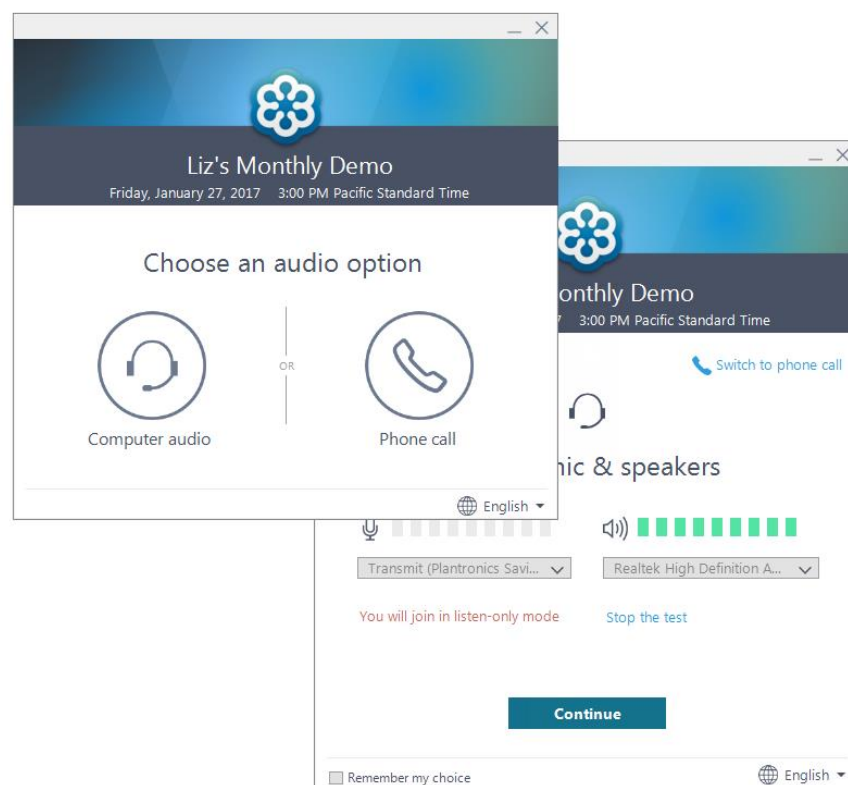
Liz's Monthly Demo
Friday, January 27, 2017 3:00 PM Pacific Standard Time

Choose an audio option

Computer audio

OR

Phone call

English

onthly Demo
7 3:00 PM Pacific Standard Time

Switch to phone call

ic & speakers

Transmit (Plantronics Savi...

Realtek High Definition A...

You will join in listen-only mode

Stop the test

Continue

Remember my choice

English